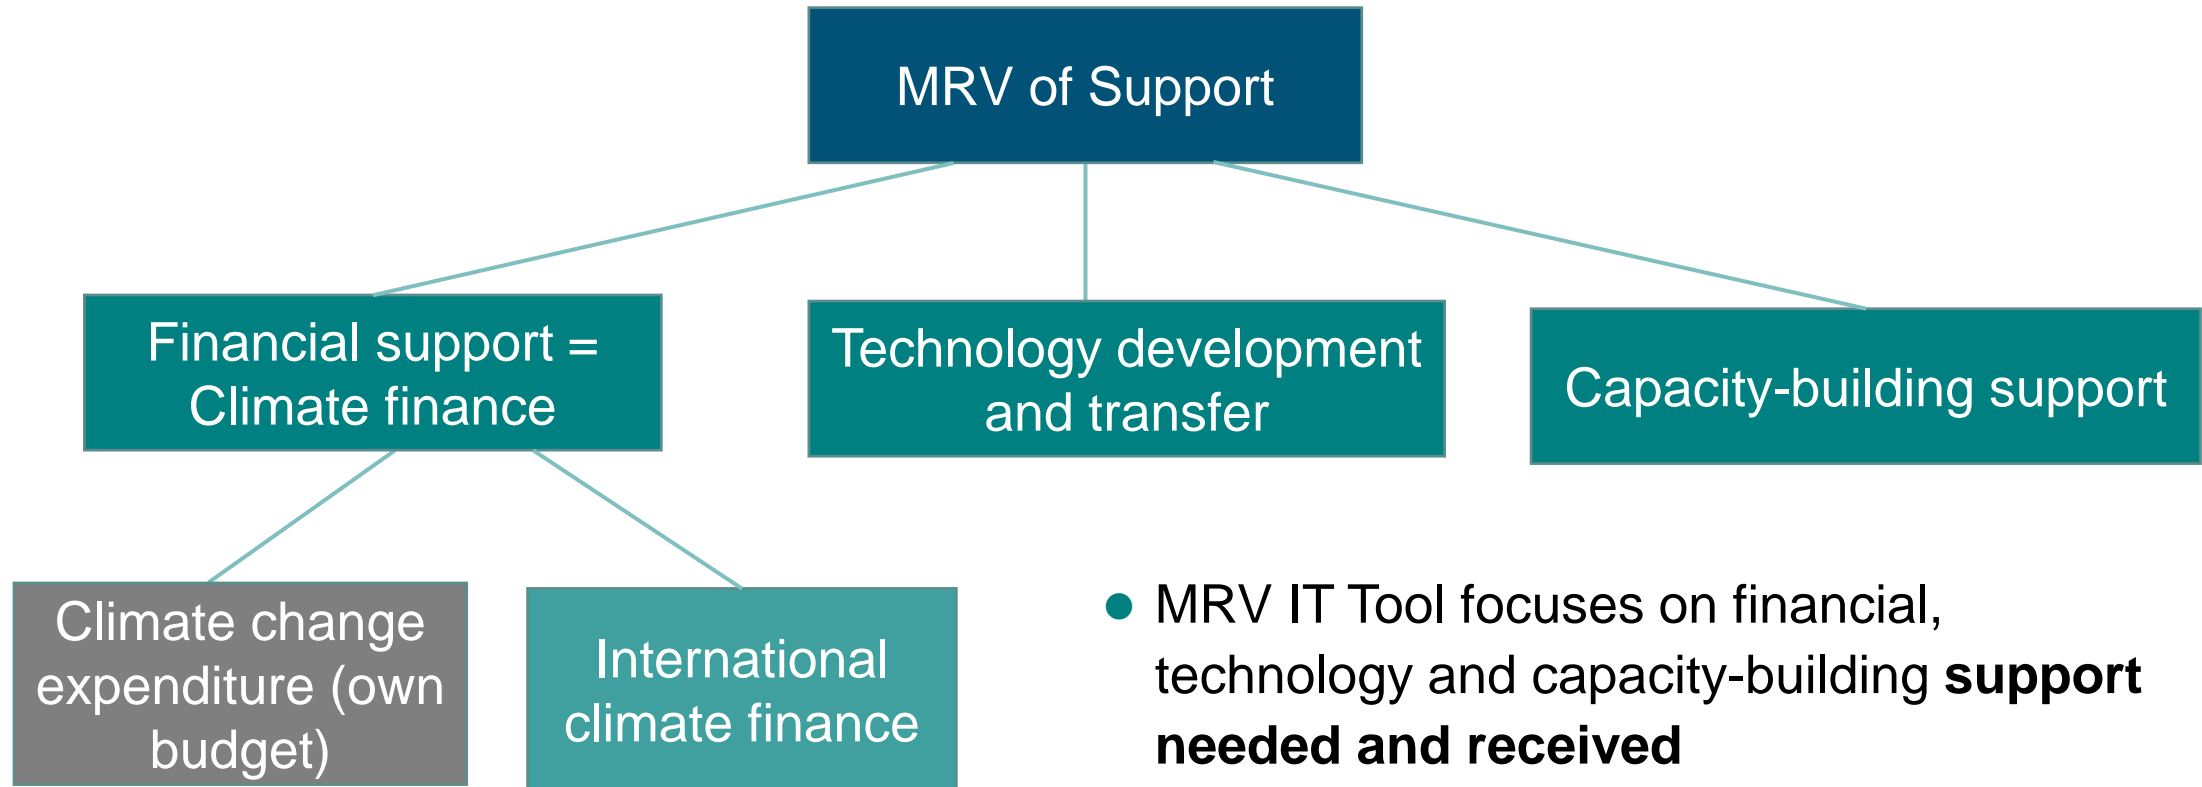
MRV of Support

Financial support = Climate finance

Technology development and transfer

Capacity-building support

Climate change expenditure (own budget)

International climate finance

• MRV IT Tool focuses on financial, technology and capacity-building **support needed and received**